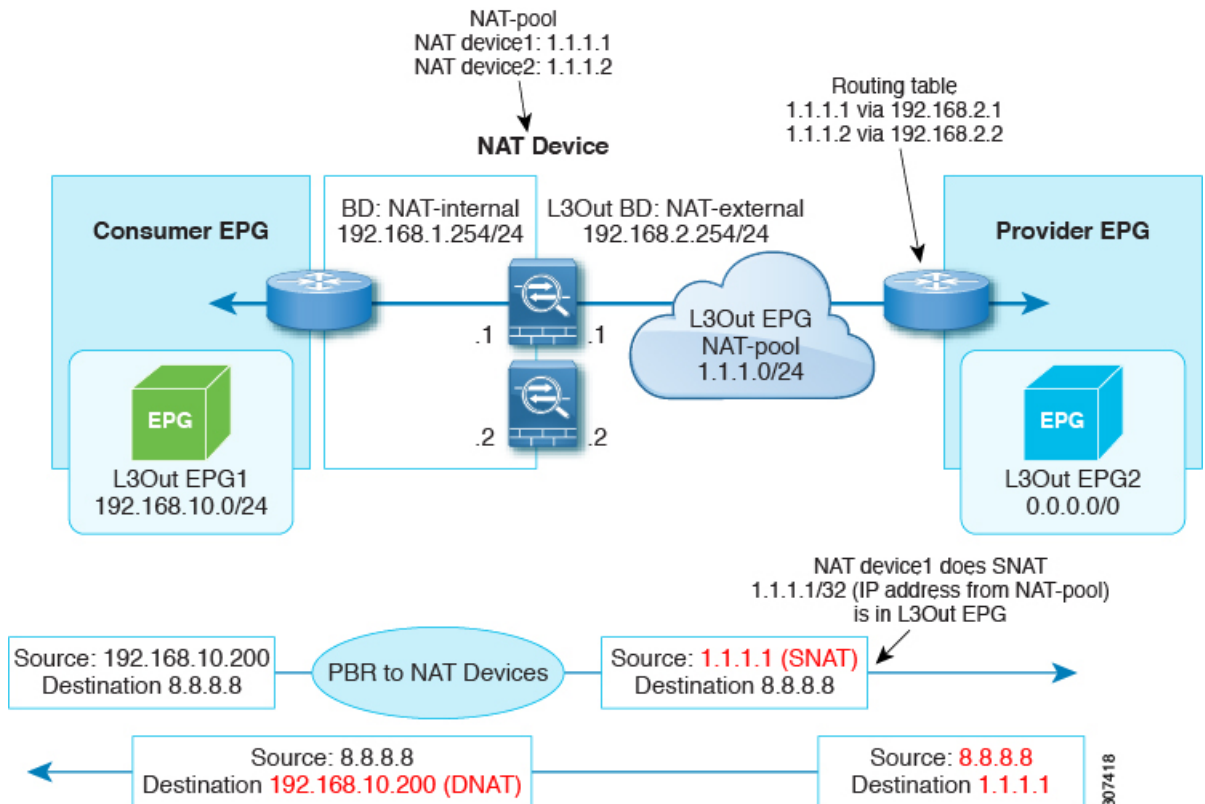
NAT-pool
NAT device1: 1.1.1.1
NAT device2: 1.1.1.2

NAT Device

Routing table
1.1.1.1 via 192.168.2.1
1.1.1.2 via 192.168.2.2

Consumer EPG

BD: NAT-internal
192.168.1.254/24

L3Out BD: NAT-external
192.168.2.254/24

Provider EPG

.1 .1

L3Out EPG
NAT-pool
1.1.1.0/24

.2 .2

EPG
L3Out EPG1
192.168.10.0/24

EPG
L3Out EPG2
0.0.0.0/0

NAT device1 does SNAT
1.1.1.1/32 (IP address from NAT-pool)
is in L3Out EPG

Source: 192.168.10.200
Destination 8.8.8.8

PBR to NAT Devices

Source: 1.1.1.1 (SNAT)
Destination 8.8.8.8

Source: 8.8.8.8
Destination 192.168.10.200 (DNAT)

Source: 8.8.8.8
Destination 1.1.1.1

307418